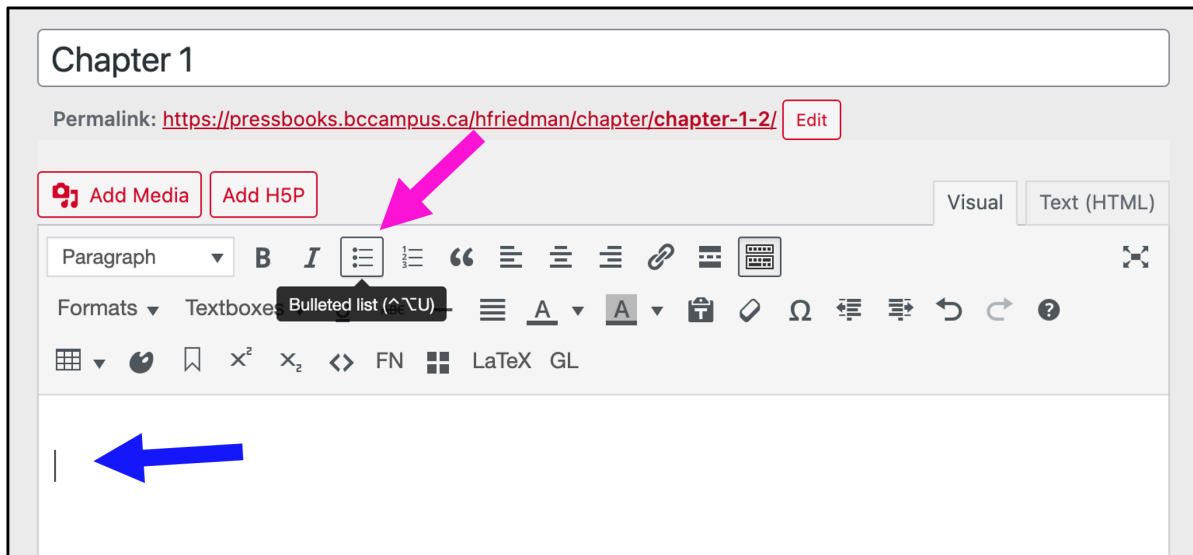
Chapter 1

Permalink: https://pressbooks.bccampus.ca/hfriedman/chapter/chapter-1-2/ Edit

Add Media Add H5P

Visual Text (HTML)

Paragraph B I

Formats Textboxes Bulleted list (^⌥U) A A Ω

$x^2$ $x_2$ <> FN LaTeX GL